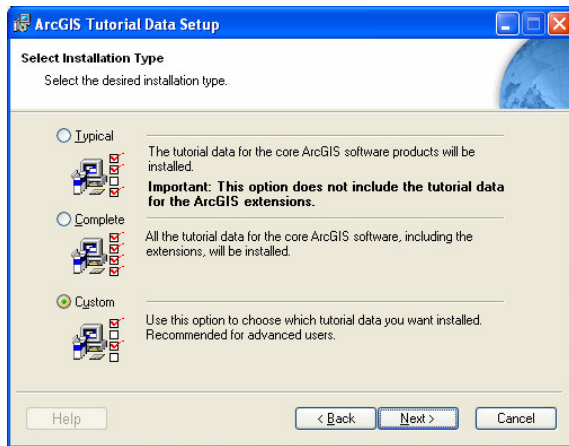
ArcGIS Tutorial Data Setup

Select Installation Type

Select the desired installation type.

Typical

The tutorial data for the core ArcGIS software products will be installed.

Important: This option does not include the tutorial data for the ArcGIS extensions.

Complete

All the tutorial data for the core ArcGIS software, including the extensions, will be installed.

Custom

Use this option to choose which tutorial data you want installed. Recommended for advanced users.

Help

< Back

Next >

Cancel